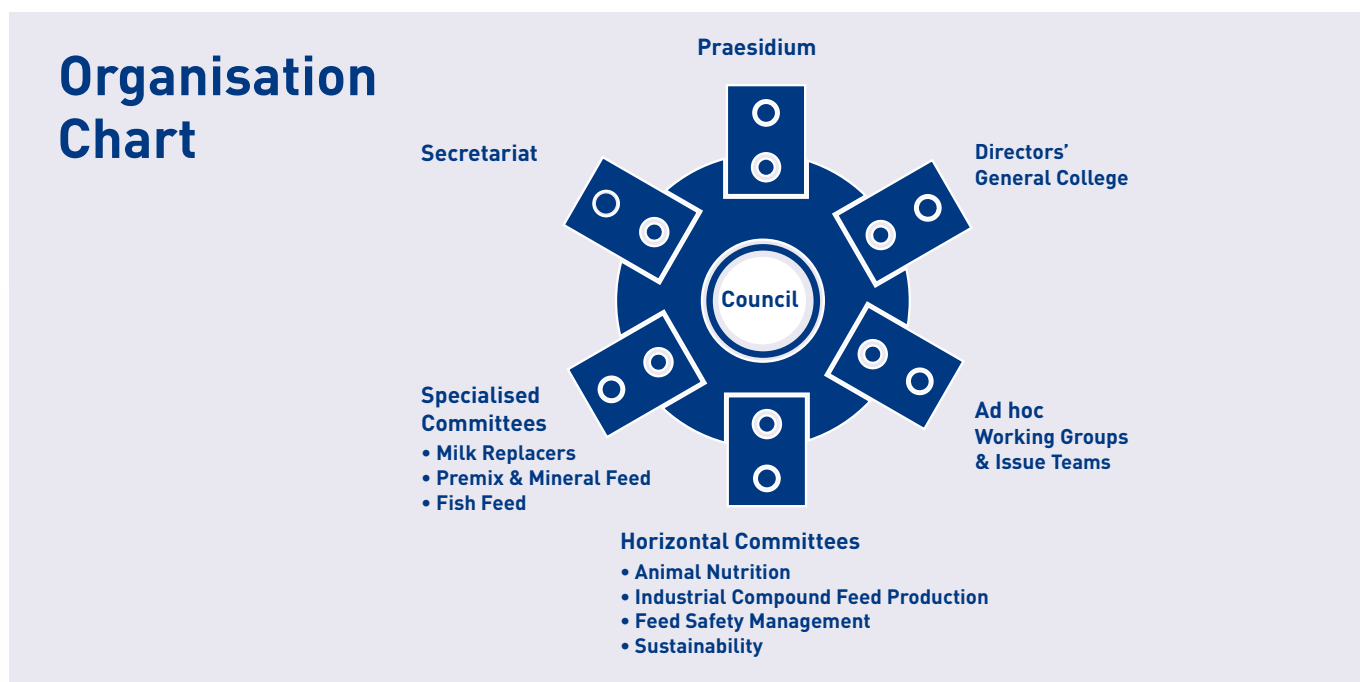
Organisation Chart

Praesidium

Secretariat

Directors' General College

Council

Specialised Committees
• Milk Replacers
• Premix & Mineral Feed
• Fish Feed

Ad hoc Working Groups & Issue Teams

Horizontal Committees
• Animal Nutrition
• Industrial Compound Feed Production
• Feed Safety Management
• Sustainability